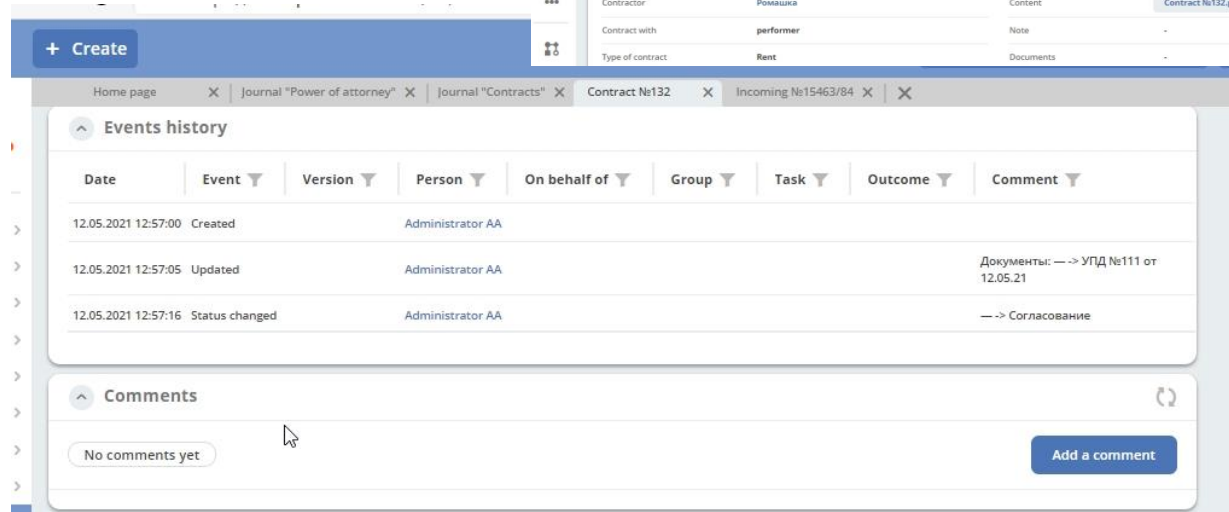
+ Create

| Contractor | Ромашка | Content | Contract №132 |
|---|---|---|---|
| Contract with | performer | Note | - |
| Type of contract | Rent | Documents | - |

Home page × | Journal "Power of attorney" × | Journal "Contracts" × | Contract №132 × | Incoming №15463/84 × | ×

Events history

| Date | Event | Version | Person | On behalf of | Group | Task | Outcome | Comment |
|---|---|---|---|---|---|---|---|---|
| 12.05.2021 12:57:00 | Created | | Administrator AA | | | | | |
| 12.05.2021 12:57:05 | Updated | | Administrator AA | | | | | Документы: — -> УПД №111 от 12.05.21 |
| 12.05.2021 12:57:16 | Status changed | | Administrator AA | | | | | — -> Согласование |

Comments

No comments yet

Add a comment